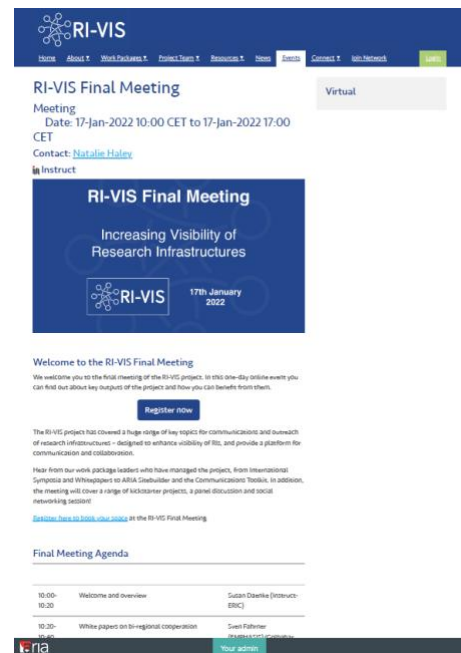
RI-VIS

Home About Work Packages Project Team Resources News Events Connect Join Network Login

RI-VIS Final Meeting

Meeting

Date: 17-Jan-2022 10:00 CET to 17-Jan-2022 17:00 CET

Contact: Natalie Haley

Instruct

Virtual

RI-VIS Final Meeting

Increasing Visibility of Research Infrastructures

RI-VIS

17th January 2022

Welcome to the RI-VIS Final Meeting

We welcome you to the final meeting of the RI-VIS project. In this one-day online event you can find out about key outputs of the project and how you can benefit from them.

Register now

The RI-VIS project has covered a huge range of key topics for communications and outreach of research infrastructures – designed to enhance visibility of RIs, and provide a platform for communication and collaboration.

Hear from our work package leaders who have managed the project, from International Symposia and Whitepapers to ARIA Sitebuilder and the Communications Toolkit. In addition, the meeting will cover a range of kickstarter projects, a panel discussion and social networking session!

Register here to book your space at the RI-VIS Final Meeting

Final Meeting Agenda

| | | |
|---|---|---|
| 10:00-10:20 | Welcome and overview | Susan Daenke (Instruct-ERIC) |
| 10:20-10:40 | White papers on bi-regional cooperation | Sven Fahrner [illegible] |

aria

Your admin